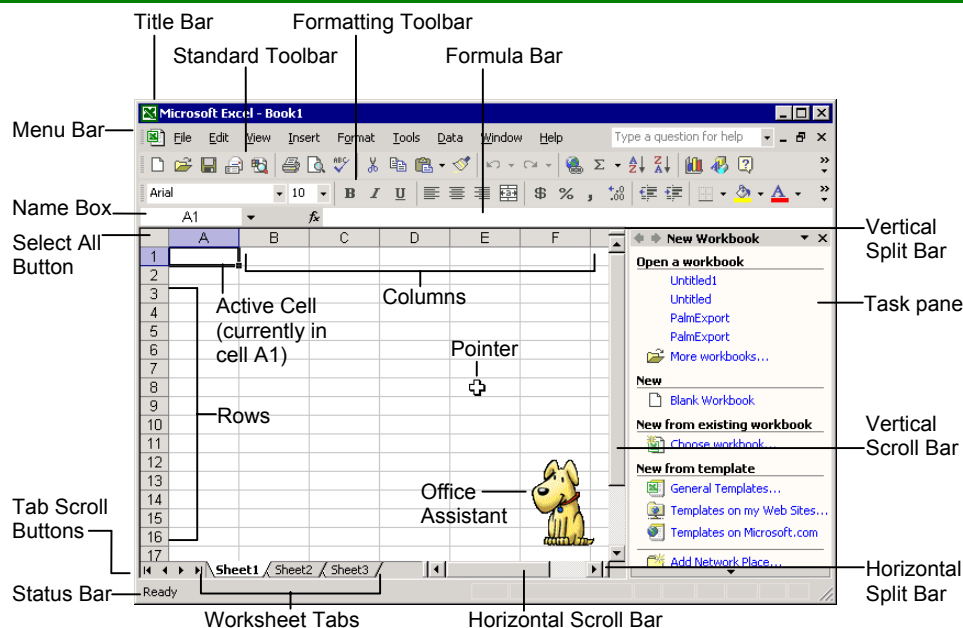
Title Bar

Standard Toolbar

Formatting Toolbar

Formula Bar

Menu Bar

Name Box

Select All Button

Microsoft Excel - Book1

File Edit View Insert Format Tools Data Window Help

Type a question for help

Arial

10

A1

A B C D E F

1 2 3 4 5 6 7 8 9 10 11 12 13 14 15 16 17

Active Cell (currently in cell A1)

Columns

Pointer

Rows

Office Assistant

New Workbook

Open a workbook

Untitled1

Untitled

PalmExport

PalmExport

More workbooks...

New

Blank Workbook

New from existing workbook

Choose workbook...

New from template

General Templates...

Templates on my Web Sites...

Templates on Microsoft.com

Add Network Place...

Vertical Split Bar

Task pane

Vertical Scroll Bar

Tab Scroll Buttons

Sheet1 Sheet2 Sheet3

Ready

Status Bar

Worksheet Tabs

Horizontal Scroll Bar

Horizontal Split Bar